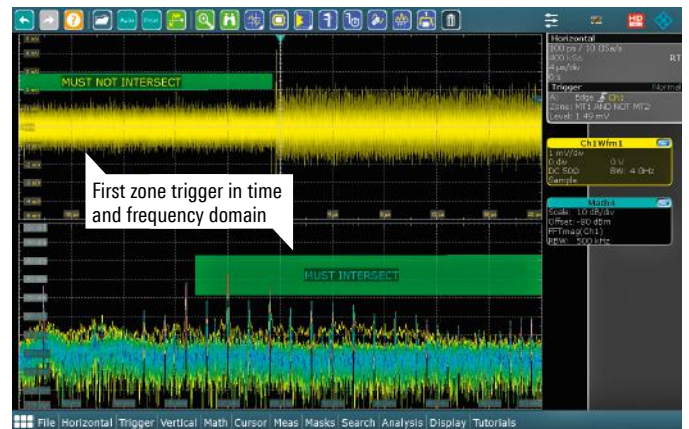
MUST NOT INTERSECT

First zone trigger in time and frequency domain

MUST INTERSECT

Horizontal
100 ps / 10 GSa/s
400 kSa
4 µs/div
0 s
RT

Trigger
Normal
A: Edge Ch1
Zone: MT1 AND NOT MT2
Level: 1.49 mV

Ch1Wfm1
1 mV/div
0 div
0 V
DC 50Ω
BW: 4 GHz
Sample

Math4
Scale: 10 dB/div
Offset: -80 dBm
FFTmag(Ch1)
RBW: 500 kHz

File | Horizontal | Trigger | Vertical | Math | Cursor | Meas | Masks | Search | Analysis | Display | Tutorials